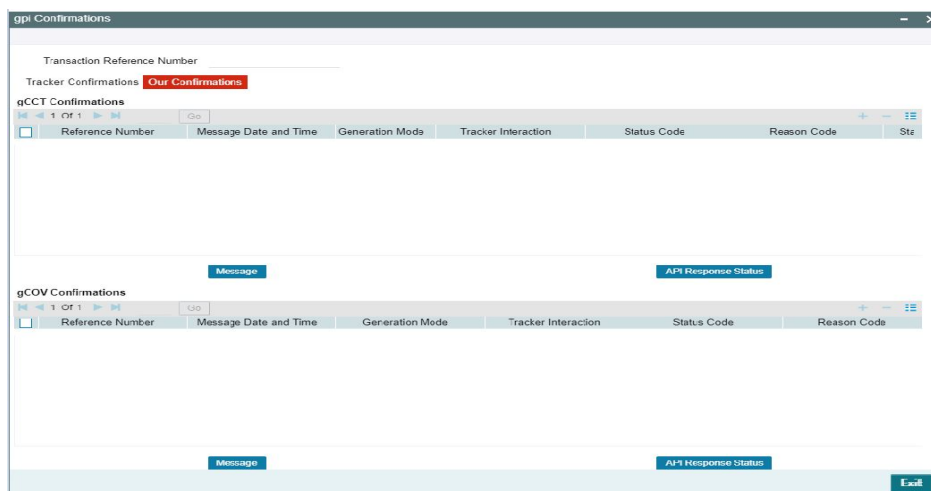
gpi Confirmations

Transaction Reference Number

Tracker Confirmations Our Confirmations

gCCT Confirmations

1 Of 1 Go

| Reference Number | Message Date and Time | Generation Mode | Tracker Interaction | Status Code | Reason Code | Sta |
|---|---|---|---|---|---|---|

Message API Response Status

gCOV Confirmations

1 Of 1 Go

| Reference Number | Message Date and Time | Generation Mode | Tracker Interaction | Status Code | Reason Code |
|---|---|---|---|---|---|

Message API Response Status

Exit